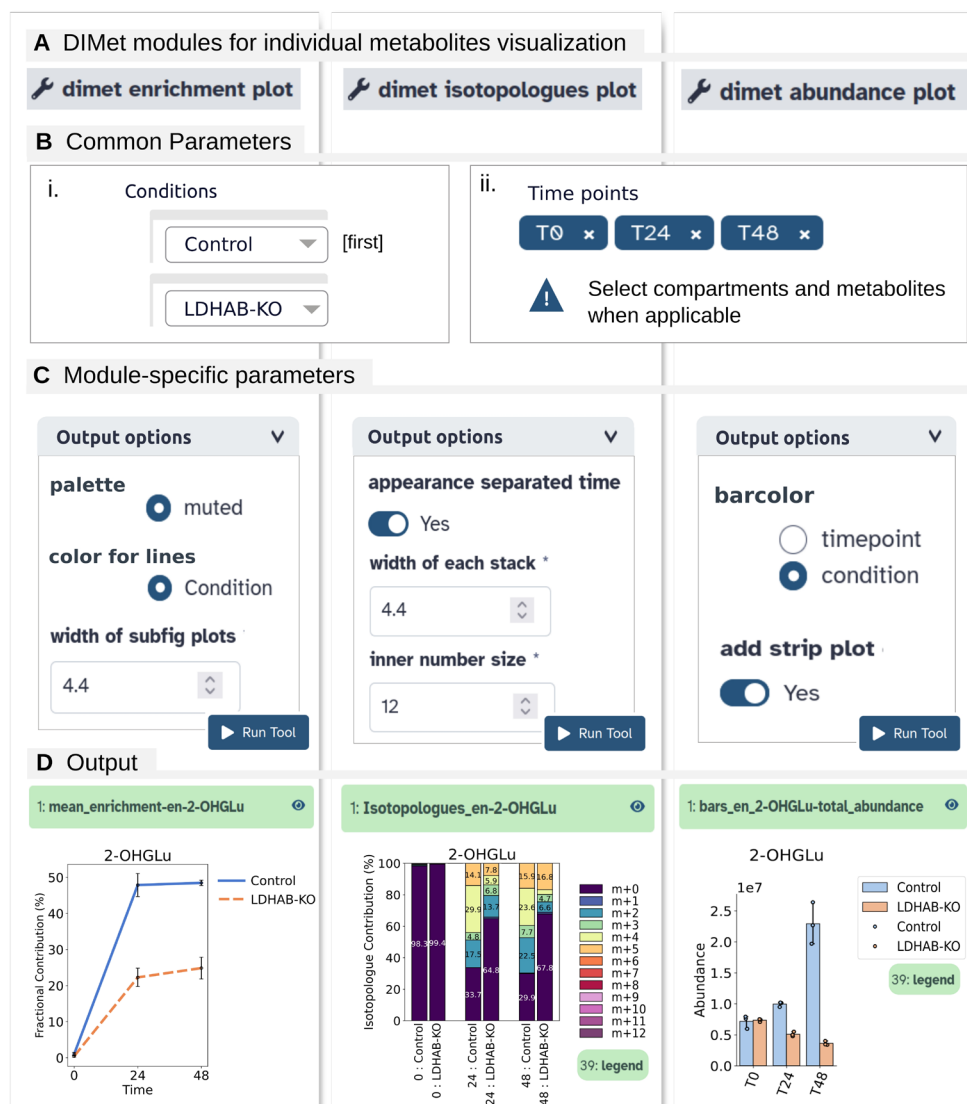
A DIMet modules for individual metabolites visualization

dimet enrichment plot

dimet isotopologues plot

dimet abundance plot

B Common Parameters

i.

Conditions

Control [first]

LDHAB-KO

ii.

Time points

T0 × T24 × T48 ×

Select compartments and metabolites when applicable

C Module-specific parameters

Output options

palette

muted

color for lines

Condition

width of subfig plots

4.4

Run Tool

Output options

appearance separated time

Yes

width of each stack *

4.4

inner number size *

12

Run Tool

Output options

barcolor

timepoint

condition

add strip plot

Yes

Run Tool

D Output

1: mean_enrichment-en-2-OHGLu

2-OHGLu

Control
LDHAB-KO

Fractional Contribution (%)

0 10 20 30 40 50

0 24 48
Time

1: Isotopologues_en-2-OHGLu

2-OHGLu

Isotopologue Contribution (%)

0 20 40 60 80 100

98.3 99.4 33.7 17.5 4.8 29.9 14.1 64.8 13.7 6.8 5.9 7.8 29.9 22.5 7.7 23.6 15.9 67.8 6.6 4.7 16.8

0 : Control
0 : LDHAB-KO
24 : Control
24 : LDHAB-KO
48 : Control
48 : LDHAB-KO

m+0
m+1
m+2
m+3
m+4
m+5
m+6
m+7
m+8
m+9
m+10
m+11
m+12

39: legend

1: bars_en_2-OHGLu-total_abundance

2-OHGLu

1e7

Abundance

0.0 0.5 1.0 1.5 2.0 2.5

T0 T24 T48

Control
LDHAB-KO
Control
LDHAB-KO

39: legend